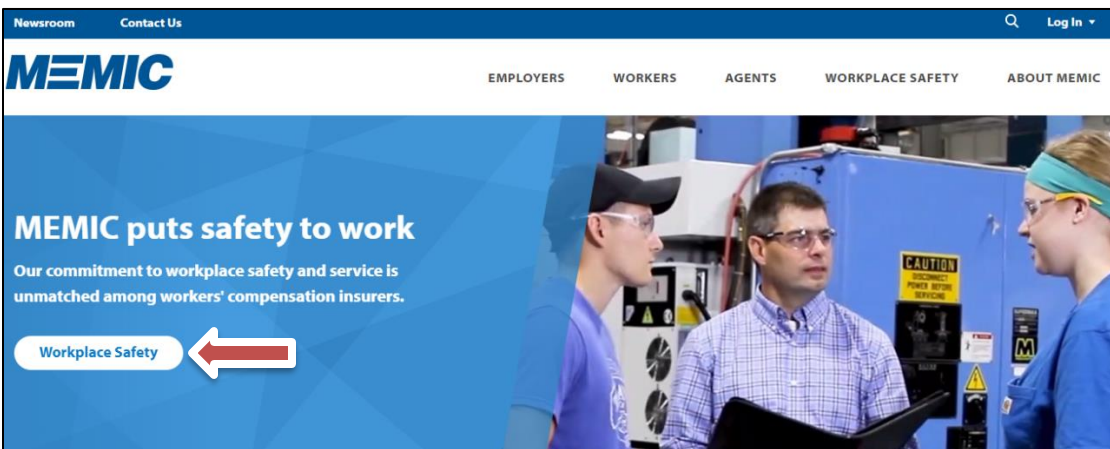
Newsroom Contact Us

Log In

MEMIC

EMPLOYERS WORKERS AGENTS WORKPLACE SAFETY ABOUT MEMIC

MEMIC puts safety to work

Our commitment to workplace safety and service is unmatched among workers' compensation insurers.

Workplace Safety

CAUTION
DISCONNECT POWER BEFORE SERVICING